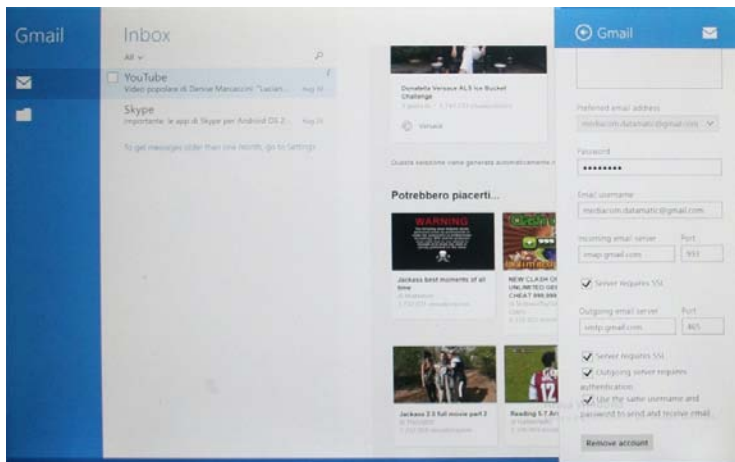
Gmail

Inbox

All

YouTube
Video popolari di Denise Mancaccini "Lucian... Aug 30

Skype
Importante: le app di Skype per Android OS 2... Aug 29

To get messages older than one month, go to Settings

Donatella Versace ALS Ice Bucket Challenge

Virtualit

Questa sezione viene generata automaticamente...

Potrebbero piacerti...

WARNING

Jackass best moments of all time

NEW CLASH OF UNLIMITED GE CHEAT 999,999

Jackass 3.5 full movie part 3

Reading 5-1 Ar

Gmail

Preferred email address
mediacom.datamatic@gmail.com

Password
••••••••

Email username
mediacom.datamatic@gmail.com

Incoming email server
imap.gmail.com

Port
993

Server requires SSL

Outgoing email server
smtp.gmail.com

Port
465

Server requires SSL

Outgoing server requires authentication

Use the same username and password to send and receive email

Remove account